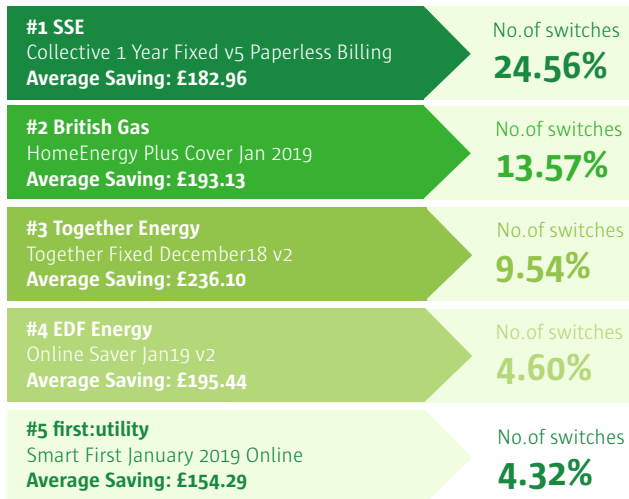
#1 SSE
Collective 1 Year Fixed v5 Paperless Billing
Average Saving: £182.96

No.of switches
24.56%

#2 British Gas
HomeEnergy Plus Cover Jan 2019
Average Saving: £193.13

No.of switches
13.57%

#3 Together Energy
Together Fixed December18 v2
Average Saving: £236.10

No.of switches
9.54%

#4 EDF Energy
Online Saver Jan19 v2
Average Saving: £195.44

No.of switches
4.60%

#5 first:utility
Smart First January 2019 Online
Average Saving: £154.29

No.of switches
4.32%